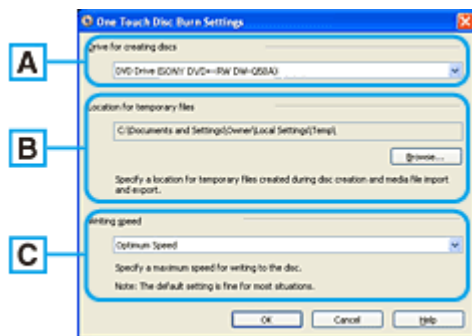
One Touch Disc Burn Settings

A

Drive for creating discs

DVD Drive (SONY DVD+-RW DW-Q58A)

B

Location for temporary files

C:\Documents and Settings\Owner\Local Settings\Temp\

Browse...

Specify a location for temporary files created during disc creation and media file import and export.

C

Writing speed

Optimum Speed

Specify a maximum speed for writing to the disc.

Note: The default setting is fine for most situations.

OK

Cancel

Help